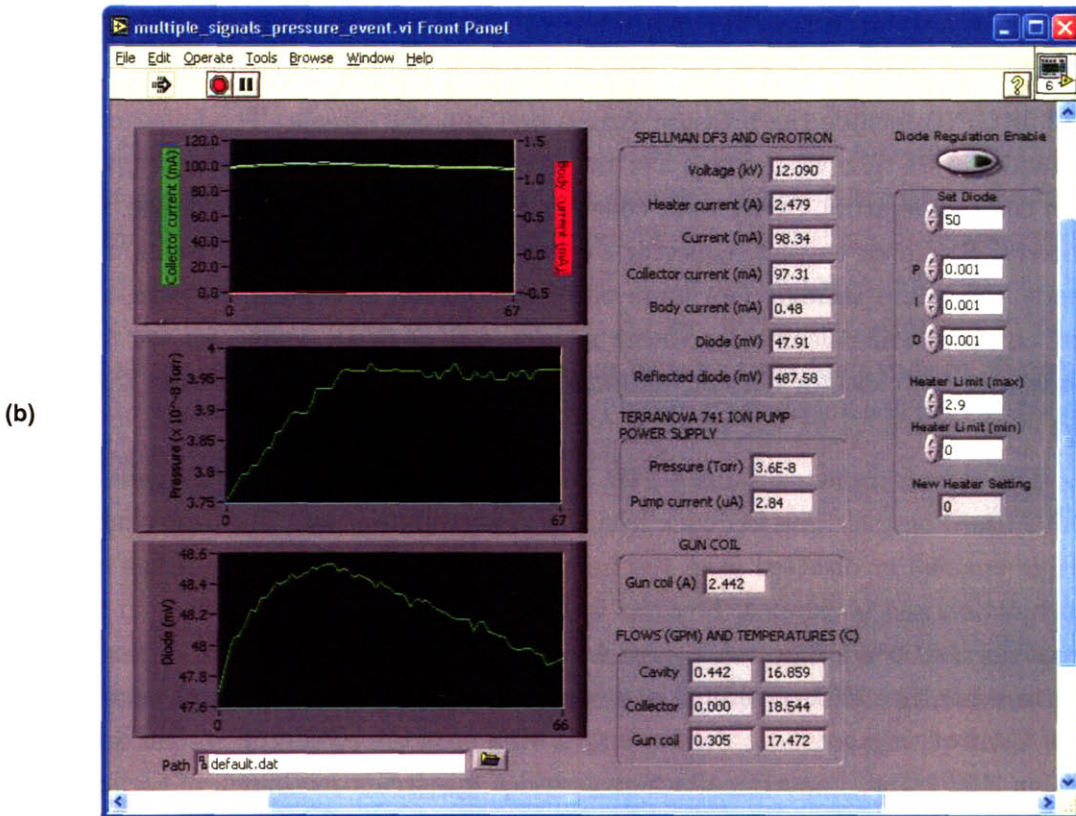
(b)

multiple_signals_pressure_event.vi Front Panel

File Edit Operate Tools Browse Window Help

6

120.0
100.0
80.0
60.0
40.0
20.0
0.0
Collector current (mA)
1.5
1.0
0.5
0.0
-0.5
Body current (mA)
0
67

4
3.95
3.9
3.85
3.8
3.75
Pressure (x 10^-8 Torr)
0
67

48.6
48.4
48.2
48
47.8
47.6
Diode (mV)
0
66

Path default.dat

SPELLMAN DF3 AND GYROTRON

Voltage (kV) 12.090
Heater current (A) 2.479
Current (mA) 98.34
Collector current (mA) 97.31
Body current (mA) 0.48
Diode (mV) 47.91
Reflected diode (mV) 487.58

TERRANOVA 741 ION PUMP POWER SUPPLY

Pressure (Torr) 3.6E-8
Pump current (uA) 2.84

GUN COIL

Gun coil (A) 2.442

FLOWS (GPM) AND TEMPERATURES (C)

| | | |
|---|---|---|
| Cavity | 0.442 | 16.859 |
| Collector | 0.000 | 18.544 |
| Gun coil | 0.305 | 17.472 |

Diode Regulation Enable

Set Diode
50

P 0.001
I 0.001
D 0.001

Heater Limit (max)
2.9
Heater Limit (min)
0

New Heater Setting
0